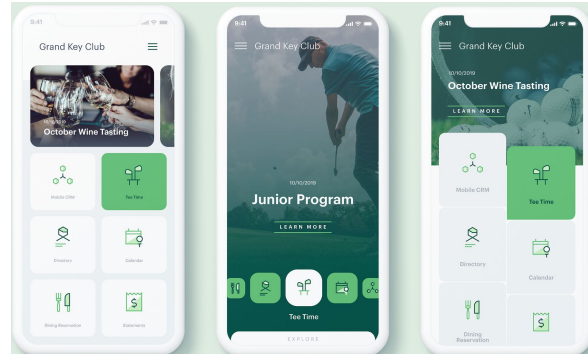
9:41

Grand Key Club

10/10/2019
October Wine Tasting

Mobile CRM

Tee Time

Directory

Calendar

Dining Reservation

Statements

9:41

Grand Key Club

10/10/2019
Junior Program

LEARN MORE

Tee Time

EXPLORE

9:41

Grand Key Club

10/10/2019
October Wine Tasting

LEARN MORE

Mobile CRM

Tee Time

Directory

Calendar

Dining Reservation